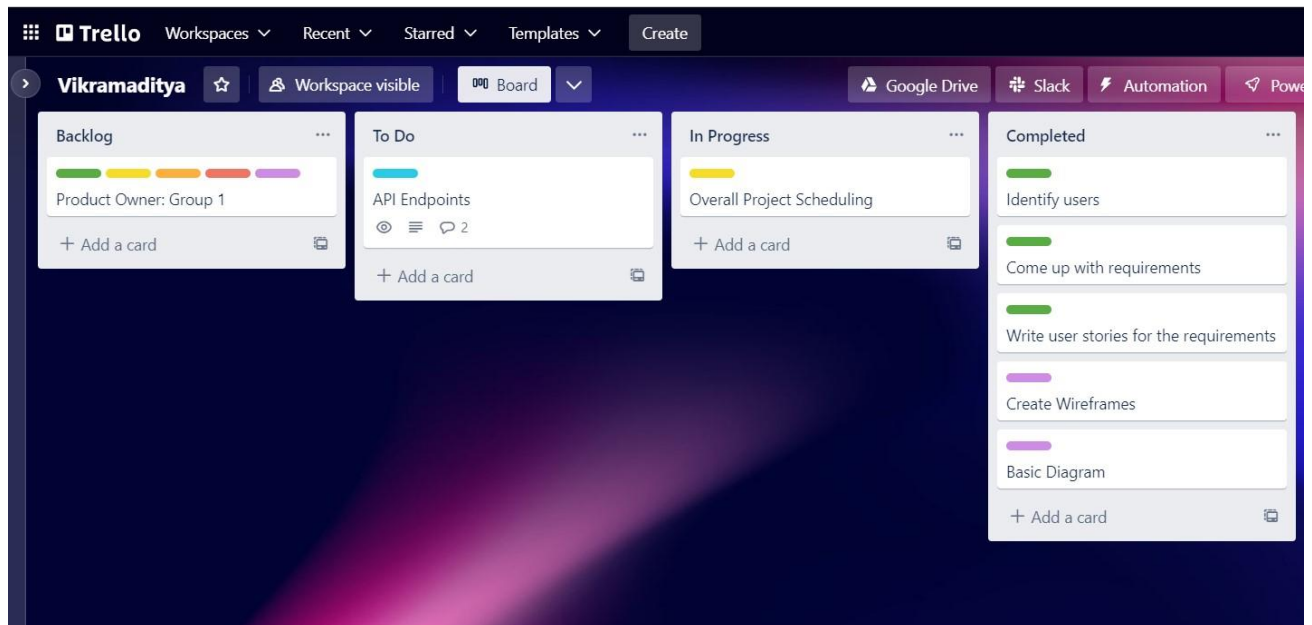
Trello Workspaces Recent Starred Templates Create

Vikramaditya Workspace visible Board Google Drive Slack Automation Powe

Backlog ...

Product Owner: Group 1

+ Add a card

To Do ...

API Endpoints

2

+ Add a card

In Progress ...

Overall Project Scheduling

+ Add a card

Completed ...

Identify users

Come up with requirements

Write user stories for the requirements

Create Wireframes

Basic Diagram

+ Add a card